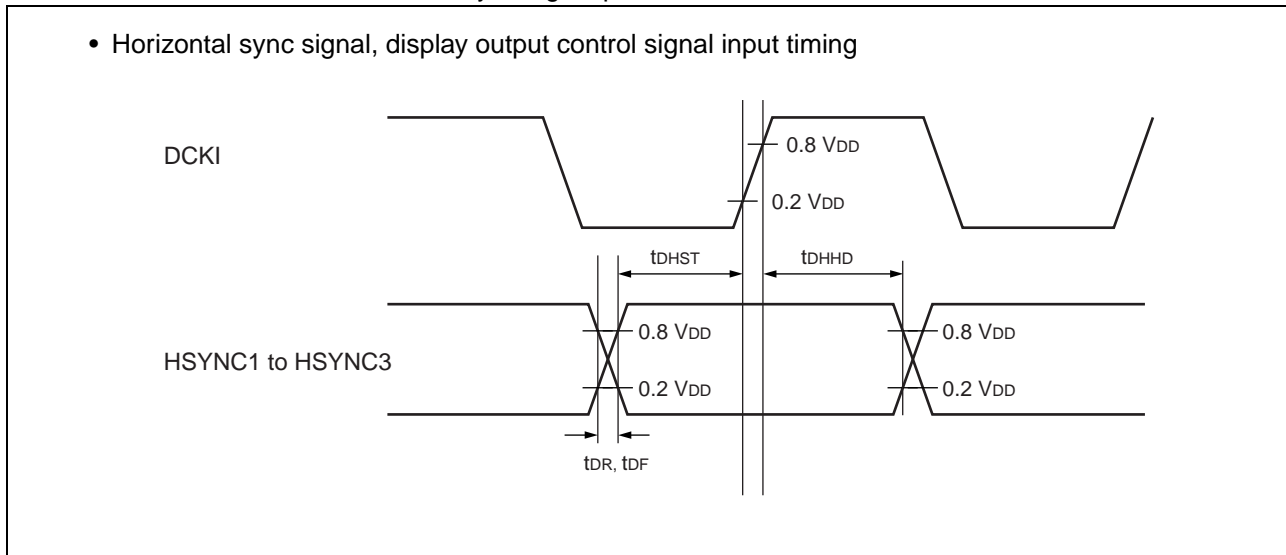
• Horizontal sync signal, display output control signal input timing

DCKI

0.8 $V_{DD}$

0.2 $V_{DD}$

$t_{DHST}$

$t_{DHHD}$

HSYNC1 to HSYNC3

0.8 $V_{DD}$

0.2 $V_{DD}$

0.8 $V_{DD}$

0.2 $V_{DD}$

$t_{DR}$, $t_{DF}$